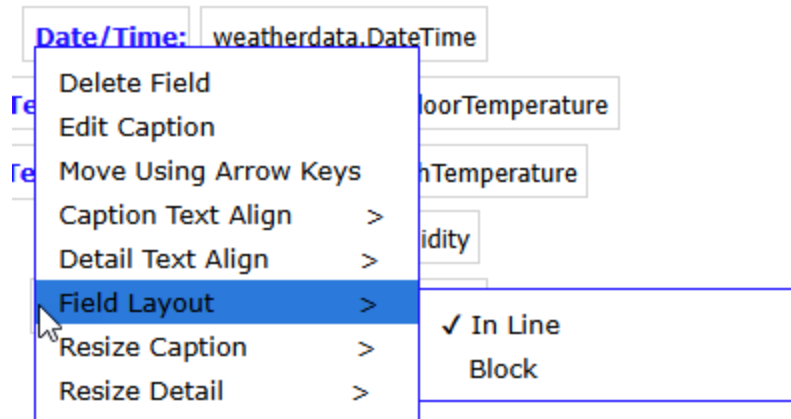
Date/Time: weatherdata.DateTime

Te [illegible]loorTemperature

Te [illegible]nTemperature

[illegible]idity

Delete Field
Edit Caption
Move Using Arrow Keys
Caption Text Align >
Detail Text Align >
Field Layout >
Resize Caption >
Resize Detail >

✓ In Line
Block